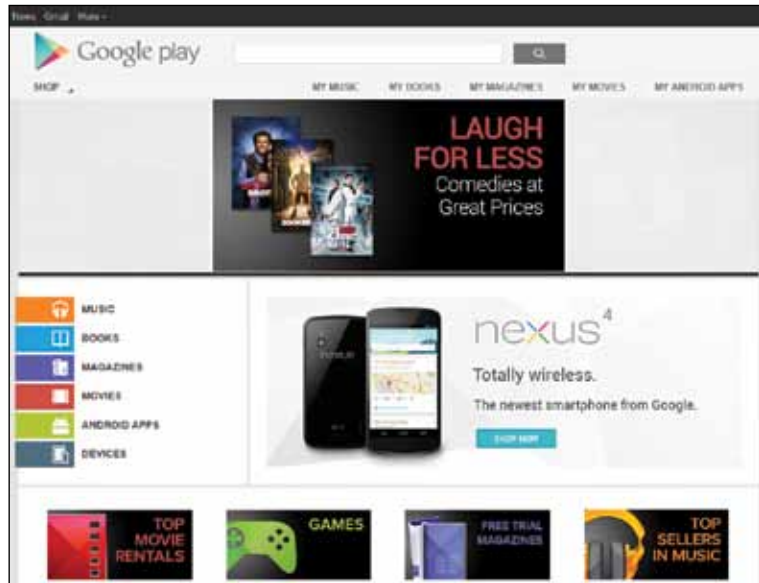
News Gmail More

Google play

SHOP

MY MUSIC MY BOOKS MY MAGAZINES MY MOVIES MY ANDROID APPS

LAUGH FOR LESS
Comedies at Great Prices

MUSIC
BOOKS
MAGAZINES
MOVIES
ANDROID APPS
DEVICES

nexus 4
Totally wireless.
The newest smartphone from Google.
SHOP NOW

TOP MOVIE RENTALS

GAMES

FREE TRIAL MAGAZINES

TOP SELLERS IN MUSIC